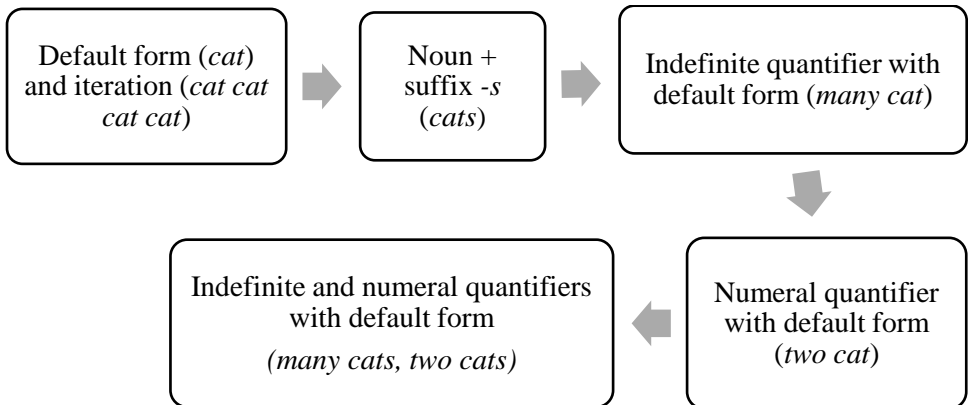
Default form (cat) and iteration (cat cat cat cat)

Noun + suffix -s (cats)

Indefinite quantifier with default form (many cat)

Numeral quantifier with default form (two cat)

Indefinite and numeral quantifiers with default form

(many cats, two cats)